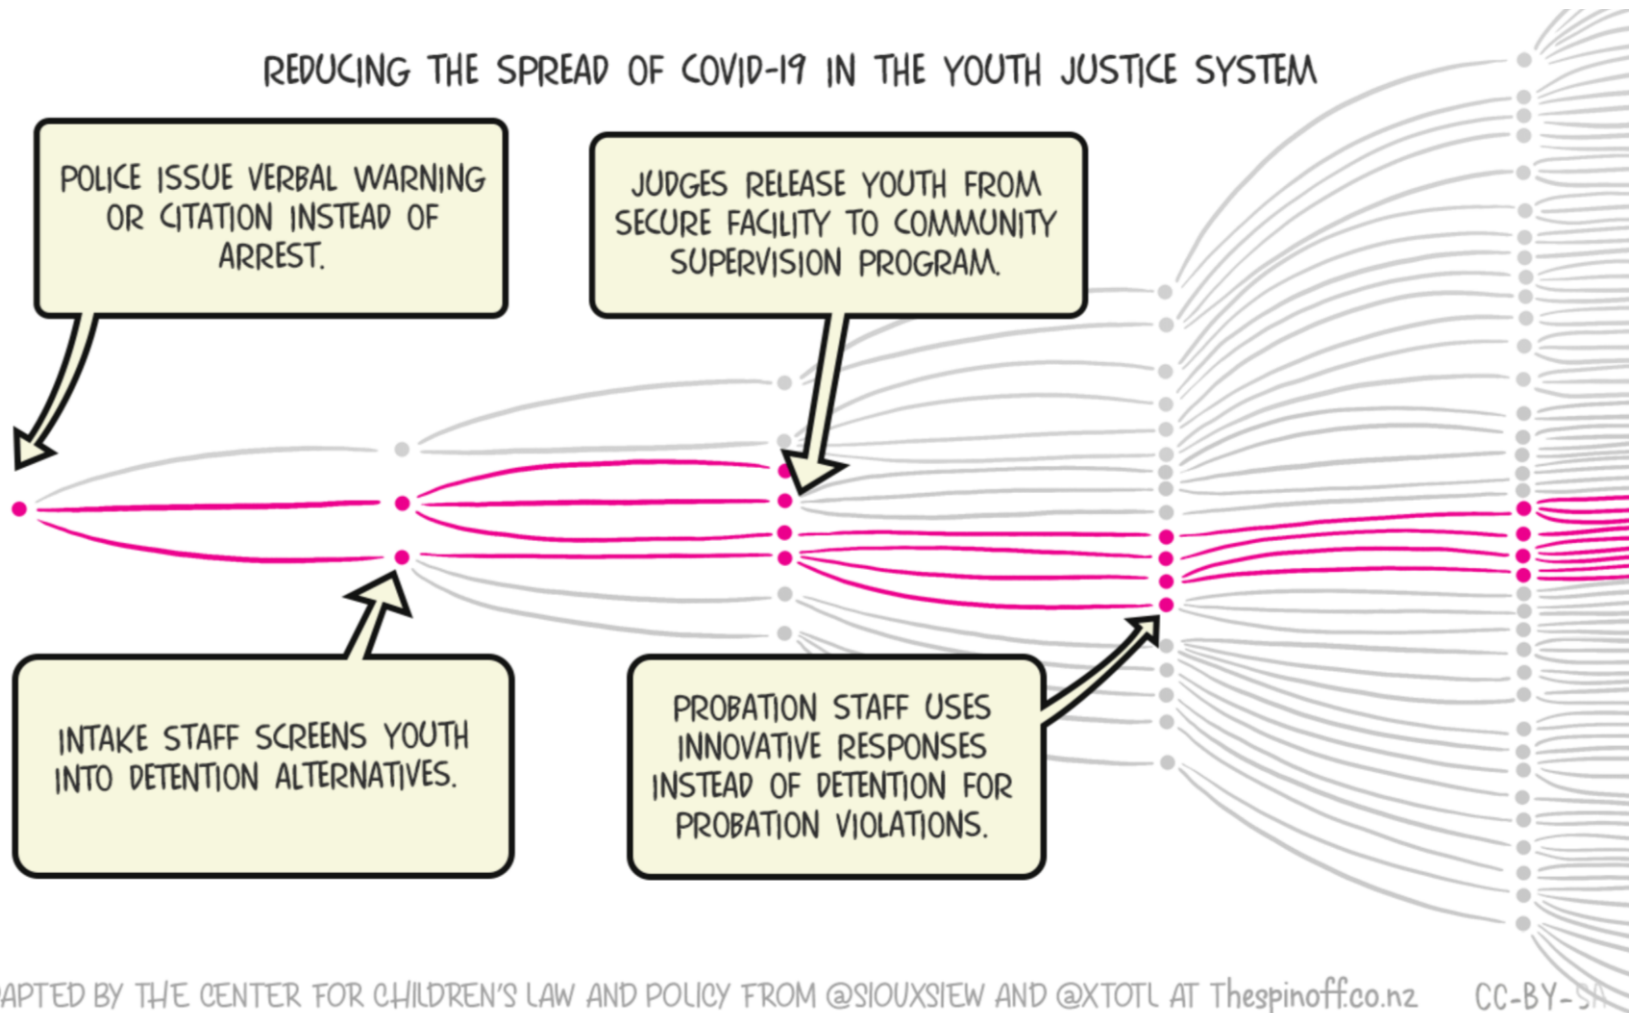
REDUCING THE SPREAD OF COVID-19 IN THE YOUTH JUSTICE SYSTEM

POLICE ISSUE VERBAL WARNING OR CITATION INSTEAD OF ARREST.

JUDGES RELEASE YOUTH FROM SECURE FACILITY TO COMMUNITY SUPERVISION PROGRAM.

INTAKE STAFF SCREENS YOUTH INTO DETENTION ALTERNATIVES.

PROBATION STAFF USES INNOVATIVE RESPONSES INSTEAD OF DETENTION FOR PROBATION VIOLATIONS.

APTED BY THE CENTER FOR CHILDREN'S LAW AND POLICY FROM @SIOUXSIEW AND @XTOTL AT Thespinoff.co.nz CC-BY-S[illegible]